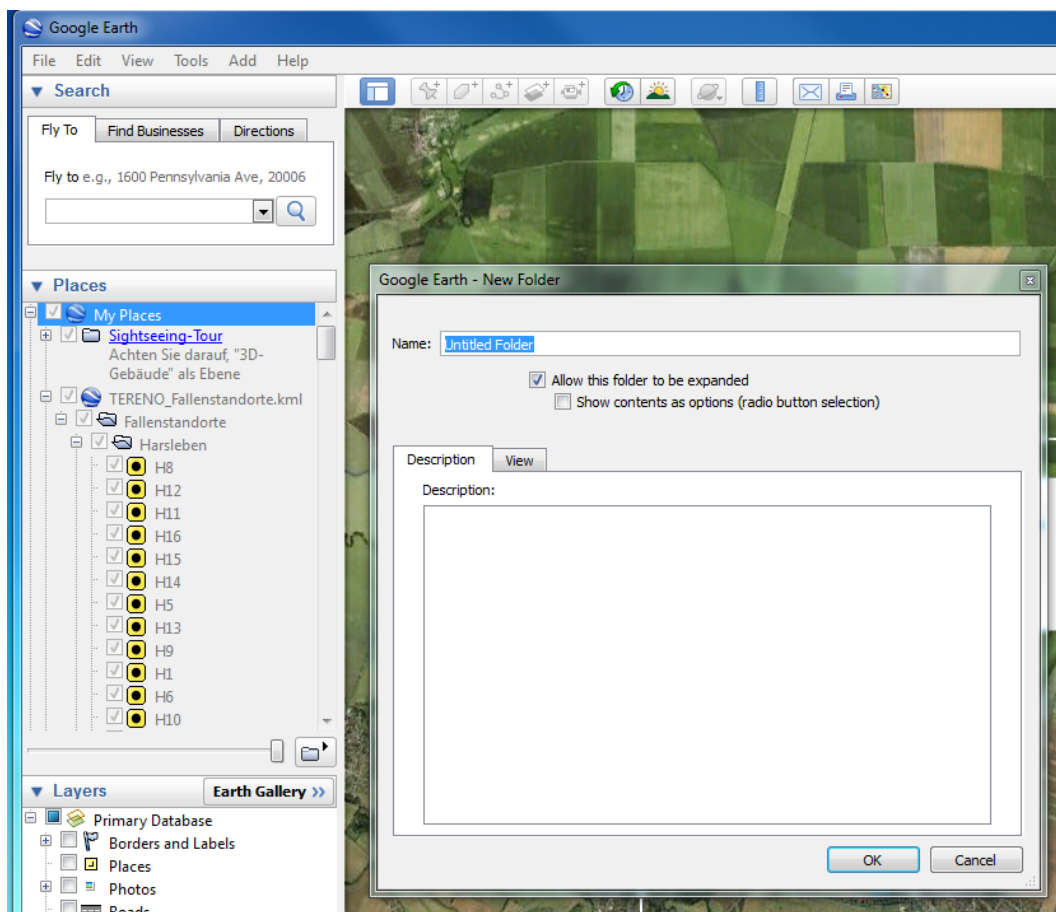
Google Earth

File Edit View Tools Add Help

Search

Fly To | Find Businesses | Directions

Fly to e.g., 1600 Pennsylvania Ave, 20006

Places

My Places
Sightseeing-Tour
Achten Sie darauf, "3D-Gebäude" als Ebene
TERENO_Fallenstandorte.kml
Fallenstandorte
Harsleben
H8
H12
H11
H16
H15
H14
H5
H13
H9
H1
H6
H10

Layers
Earth Gallery »
Primary Database
Borders and Labels
Places
Photos
Roads

Google Earth - New Folder

Name: Untitled Folder

Allow this folder to be expanded
Show contents as options (radio button selection)

Description | View

Description:

OK
Cancel